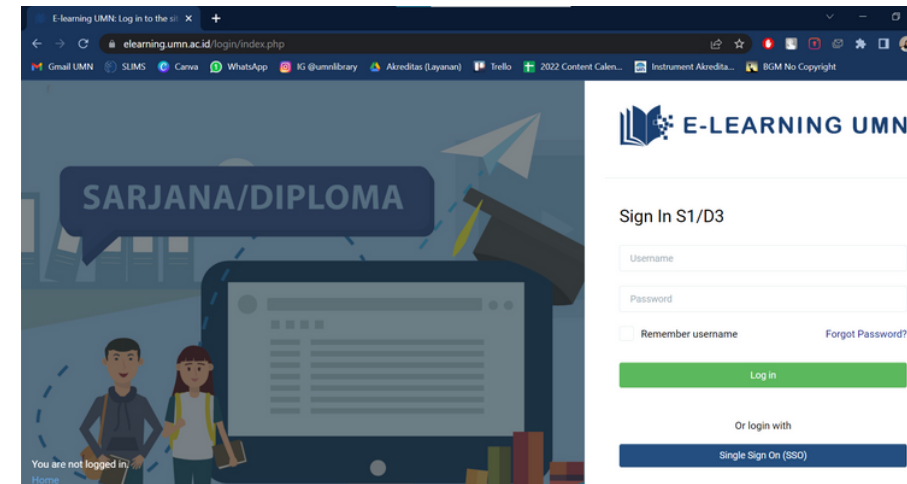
E-learning UMN: Log in to the sit ×

elearning.umn.ac.id/login/index.php

Gmail UMN SLIMS Canva WhatsApp IG @umnlibrary Akreditas (Layanan) Trello 2022 Content Calen... Instrument Akredita... BGM No Copyright

SARJANA/DIPLOMA

You are not logged in.
Home

E-LEARNING UMN

Sign In S1/D3

Username

Password

Remember username

Forgot Password?

Log in

Or login with

Single Sign On (SSO)